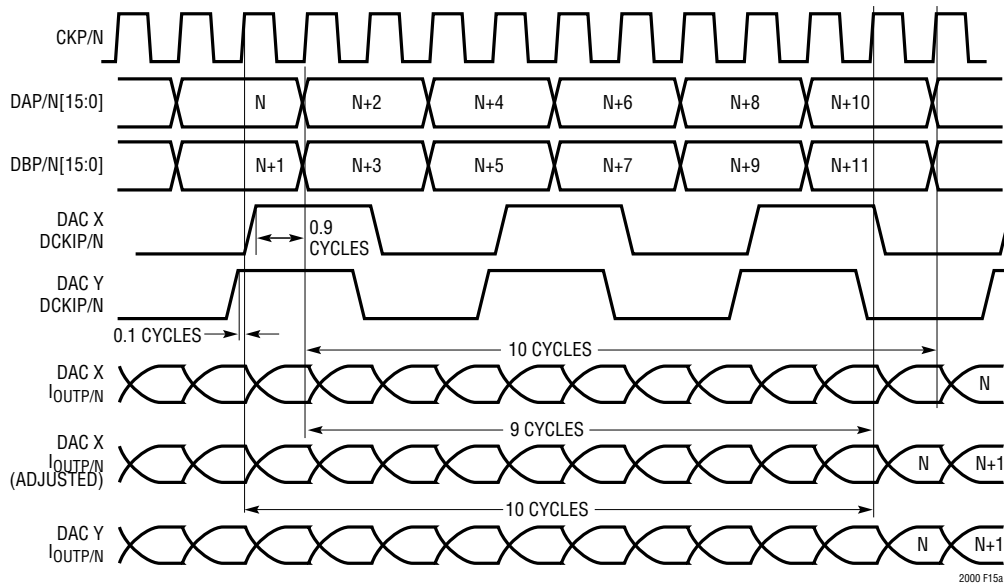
CKP/N

DAP/N[15:0]
N
N+2
N+4
N+6
N+8
N+10

DBP/N[15:0]
N+1
N+3
N+5
N+7
N+9
N+11

DAC X
DCKIP/N
0.9
CYCLES

DAC Y
DCKIP/N
0.1 CYCLES

10 CYCLES

DAC X
$I_{OUTP/N}$
N

9 CYCLES

DAC X
$I_{OUTP/N}$
(ADJUSTED)
N
N+1

10 CYCLES

DAC Y
$I_{OUTP/N}$
N
N+1

2000 F15a